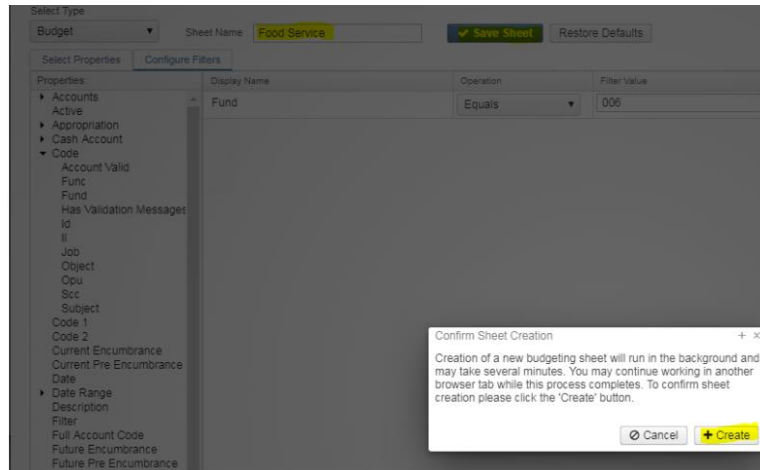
Select Type
Budget
Sheet Name Food Service
Save Sheet
Restore Defaults
Select Properties
Configure Filters
Properties
Accounts
Active
Appropriation
Cash Account
Code
Account Valid
Func
Fund
Has Validation Messages
Id
Il
Job
Object
Opu
Scc
Subject
Code 1
Code 2
Current Encumbrance
Current Pre Encumbrance
Date
Date Range
Description
Filter
Full Account Code
Future Encumbrance
Future Pre Encumbrance

| Display Name | Operation | Filter Value |
|---|---|---|
| Fund | Equals | 006 |

Confirm Sheet Creation

Creation of a new budgeting sheet will run in the background and may take several minutes. You may continue working in another browser tab while this process completes. To confirm sheet creation please click the 'Create' button.

Cancel
Create